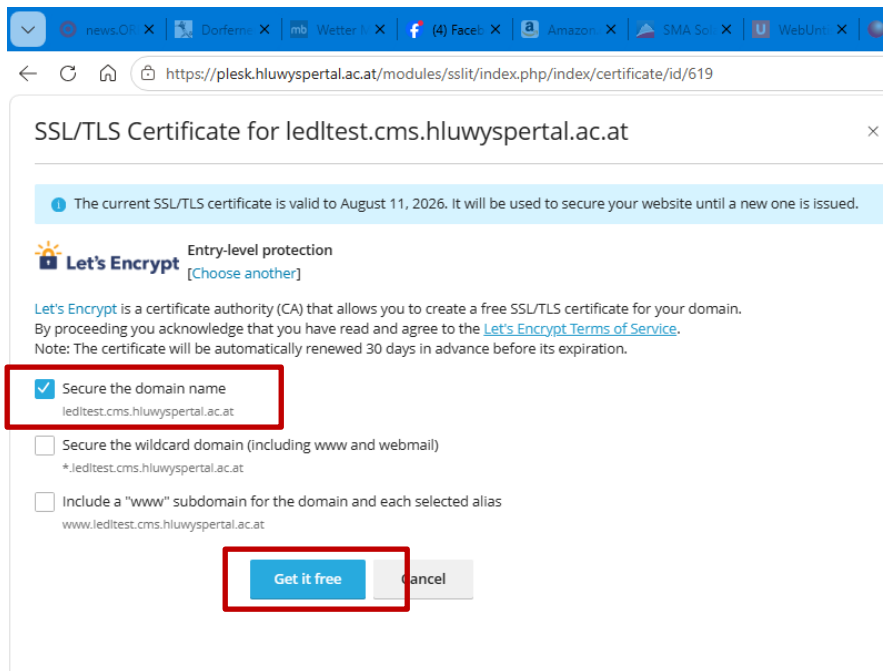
news.ORF | Dorferne | Wetter | (4) Faceb | Amazon | SMA Sol | WebUnt

https://plesk.hluwyspertal.ac.at/modules/sslit/index.php/index/certificate/id/619

SSL/TLS Certificate for ledltest.cms.hluwyspertal.ac.at

×

The current SSL/TLS certificate is valid to August 11, 2026. It will be used to secure your website until a new one is issued.

Let's Encrypt

Entry-level protection
[Choose another]

Let's Encrypt is a certificate authority (CA) that allows you to create a free SSL/TLS certificate for your domain.
By proceeding you acknowledge that you have read and agree to the Let's Encrypt Terms of Service.
Note: The certificate will be automatically renewed 30 days in advance before its expiration.

Secure the domain name
ledltest.cms.hluwyspertal.ac.at

Secure the wildcard domain (including www and webmail)
*.ledltest.cms.hluwyspertal.ac.at

Include a "www" subdomain for the domain and each selected alias
www.ledltest.cms.hluwyspertal.ac.at

Get it free

Cancel